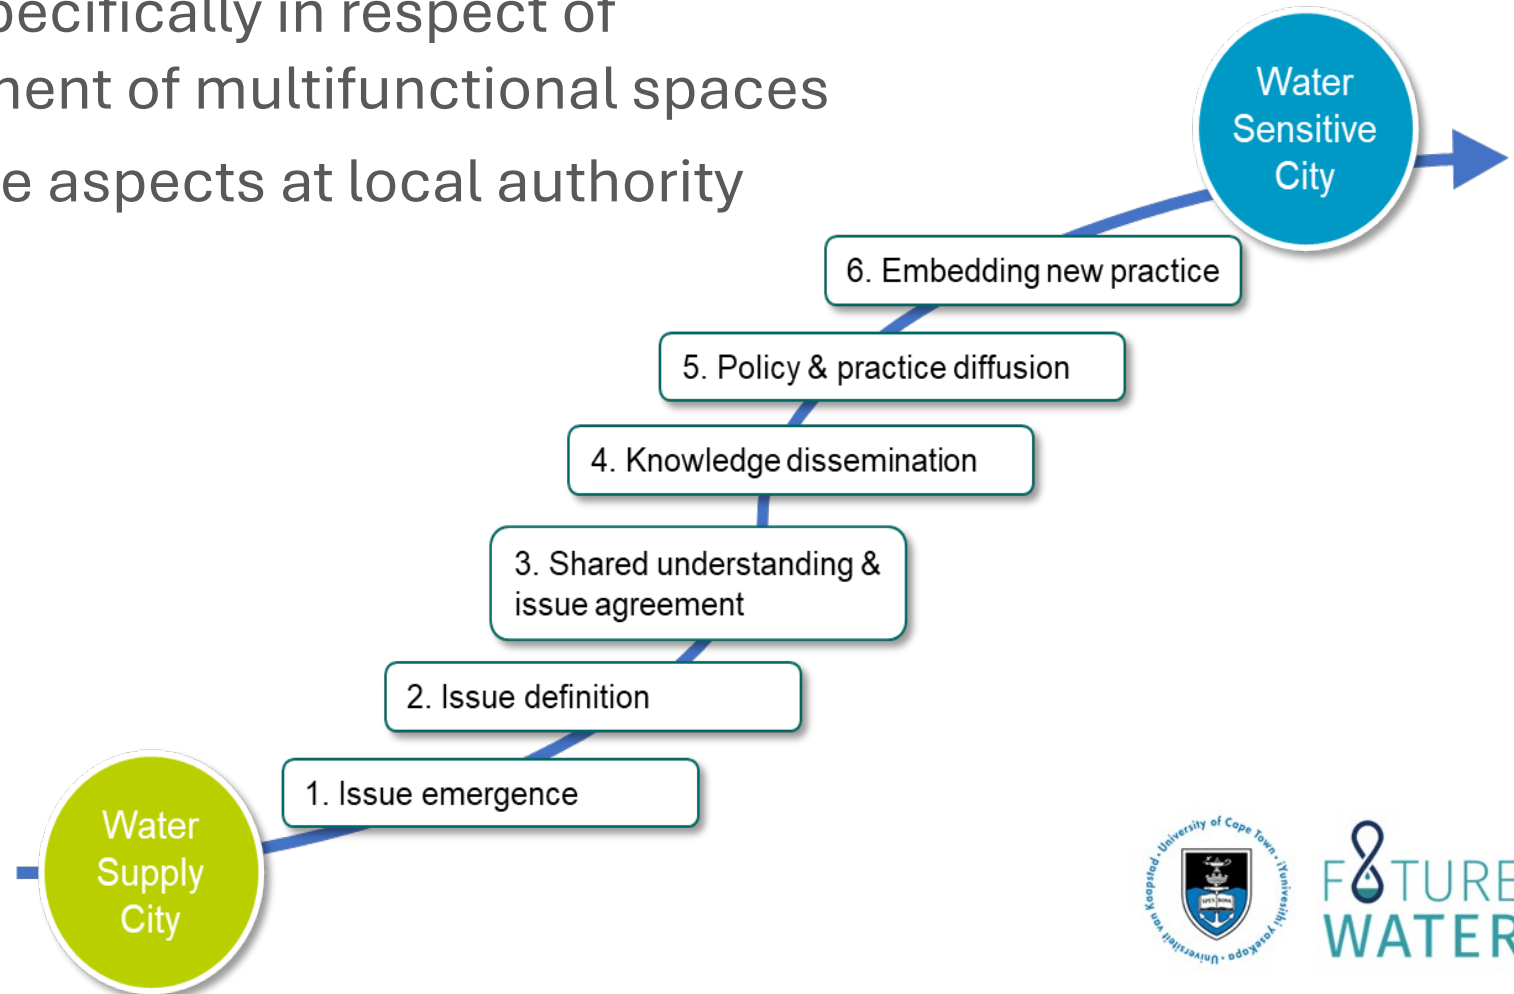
pecifically in respect of
nent of multifunctional spaces
e aspects at local authority

Water Sensitive City

6. Embedding new practice

5. Policy & practice diffusion

4. Knowledge dissemination

3. Shared understanding & issue agreement

2. Issue definition

1. Issue emergence

Water Supply City

University of Cape Town · iYunivesithi yaseKapa · Universiteit van Kaapstad

SPES BONA

F8TURE WATER